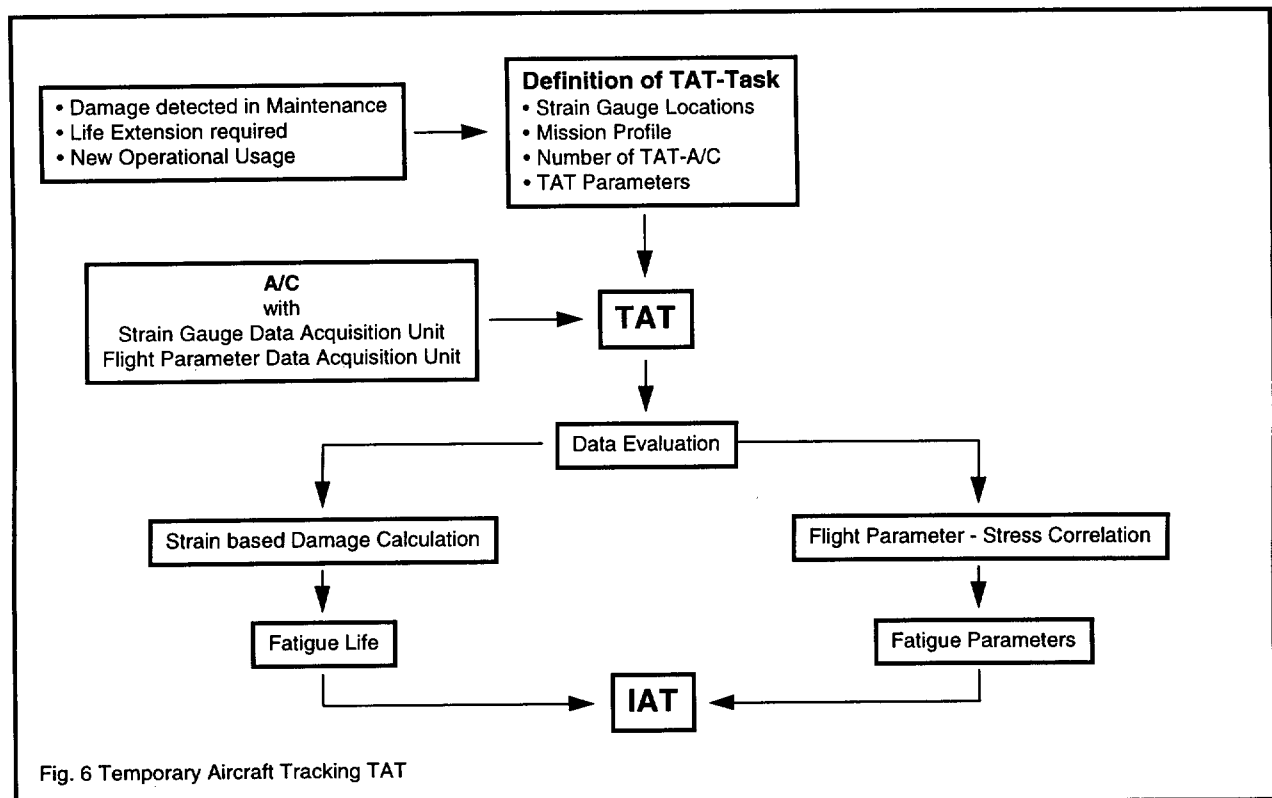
• Damage detected in Maintenance
• Life Extension required
• New Operational Usage

**Definition of TAT-Task**
• Strain Gauge Locations
• Mission Profile
• Number of TAT-A/C
• TAT Parameters

A/C
with
Strain Gauge Data Acquisition Unit
Flight Parameter Data Acquisition Unit

TAT

Data Evaluation

Strain based Damage Calculation

Flight Parameter - Stress Correlation

Fatigue Life

Fatigue Parameters

IAT

Fig. 6 Temporary Aircraft Tracking TAT